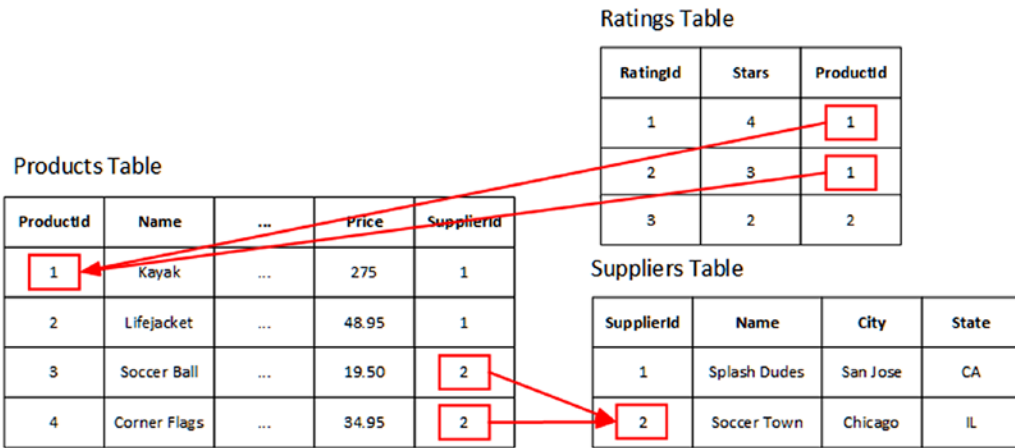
Ratings Table

| RatingId | Stars | ProductId |
|---|---|---|
| 1 | 4 | 1 |
| 2 | 3 | 1 |
| 3 | 2 | 2 |

Products Table

| ProductId | Name | ... | Price | SupplierId |
|---|---|---|---|---|
| 1 | Kayak | ... | 275 | 1 |
| 2 | Lifejacket | ... | 48.95 | 1 |
| 3 | Soccer Ball | ... | 19.50 | 2 |
| 4 | Corner Flags | ... | 34.95 | 2 |

Suppliers Table

| SupplierId | Name | City | State |
|---|---|---|---|
| 1 | Splash Dudes | San Jose | CA |
| 2 | Soccer Town | Chicago | IL |